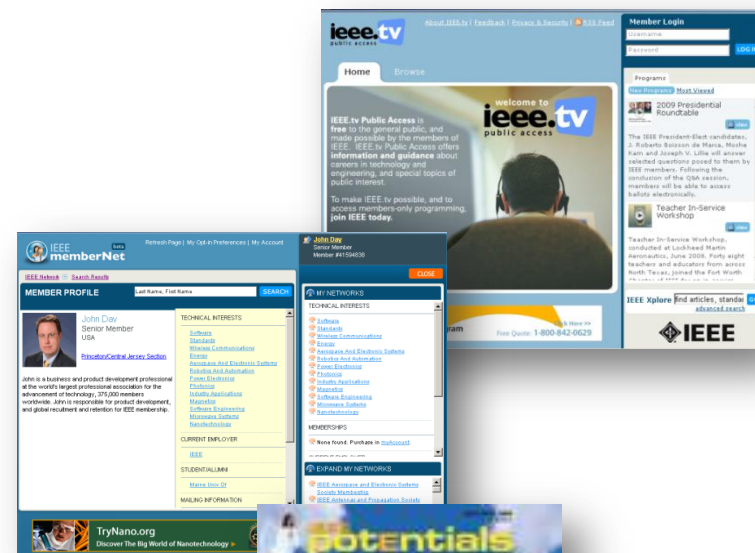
ieee.tv public access

About IEEE.tv | Feedback | Privacy & Security | RSS Feed

Member Login
Username
Password
LOG IN

Home Browse

welcome to ieee.tv public access

IEEE.tv Public Access is free to the general public, and made possible by the members of IEEE. IEEE.tv Public Access offers information and guidance about careers in technology and engineering, and special topics of public interest.

To make IEEE.tv possible, and to access members-only programming, join IEEE today.

Programs
New Programs Most Viewed

2009 Presidential Roundtable
View
The IEEE President-Elect candidates, J. Roberto Boisson de Marca, Moshe Kam and Joseph V. Lillie will answer selected questions posed to them by IEEE members. Following the conclusion of the Q&A session, members will be able to access ballots electronically.

Teacher In-Service Workshop
View
Teacher In-Service Workshop, conducted at Lockheed Martin Aeronautics, June 2008. Forty eight teachers and educators from across North Texas, joined the Fort Worth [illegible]

IEEE Xplore find articles, standar GO
advanced search

IEEE

Free Quote: 1-800-842-0629

IEEE memberNet beta
Refresh Page | My Opt-in Preferences | My Account

John Day
Senior Member
Member #41594638

CLOSE

IEEE Network Search Results

MEMBER PROFILE Last Name, First Name SEARCH

John Day
Senior Member
USA
Princeton/Central Jersey Section

John is a business and product development professional at the world's largest professional association for the advancement of technology, 375,000 members worldwide. John is responsible for product development, and global recruitment and retention for IEEE membership.

TECHNICAL INTERESTS
Software
Standards
Wireless Communications
Energy
Aerospace And Electronic Systems
Robotics And Automation
Power Electronics
Photonics
Industry Applications
Magnetics
Software Engineering
Microwave Systems
Nanotechnology

CURRENT EMPLOYER
IEEE

STUDENT/ALUMNI
Maine Univ Of

MAILING INFORMATION

MY NETWORKS
TECHNICAL INTERESTS
Software
Standards
Wireless Communications
Energy
Aerospace And Electronic Systems
Robotics And Automation
Power Electronics
Photonics
Industry Applications
Magnetics
Software Engineering
Microwave Systems
Nanotechnology

MEMBERSHIPS
None found. Purchase in mybooust.

EXPAND MY NETWORKS
IEEE Aerospace and Electronic Systems Society Membership
IEEE Antennas and Propagation Society

TryNano.org
Discover The Big World of Nanotechnology

potentials